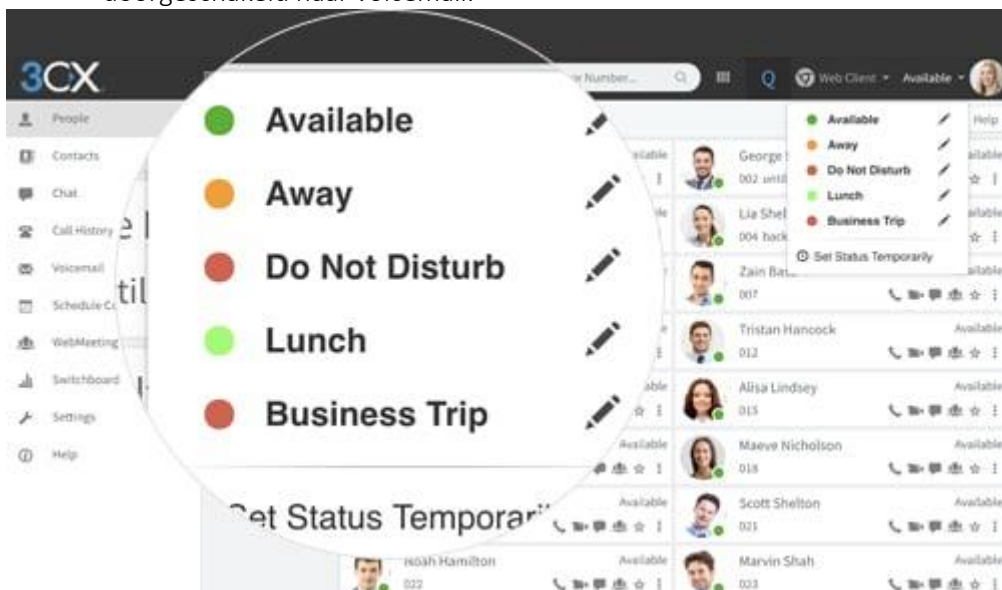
doorgeschakeld naar voicemail.

3CX

People
Contacts
Chat
Call History
Voicemail
Schedule Co
WebMeeting
Switchboard
Settings
Help

Available
Away
Do Not Disturb
Lunch
Business Trip
Set Status Temporari

Web Client
Available
Help

Available
Away
Do Not Disturb
Lunch
Business Trip
Set Status Temporarily

George
002
Lia Shel
004
Zain Ba
007
Tristan Hancock
012
Available
Alisa Lindsey
015
Available
Maeve Nicholson
018
Available
Scott Shelton
021
Available
Noah Hamilton
022
Available
Marvin Shah
023
Available